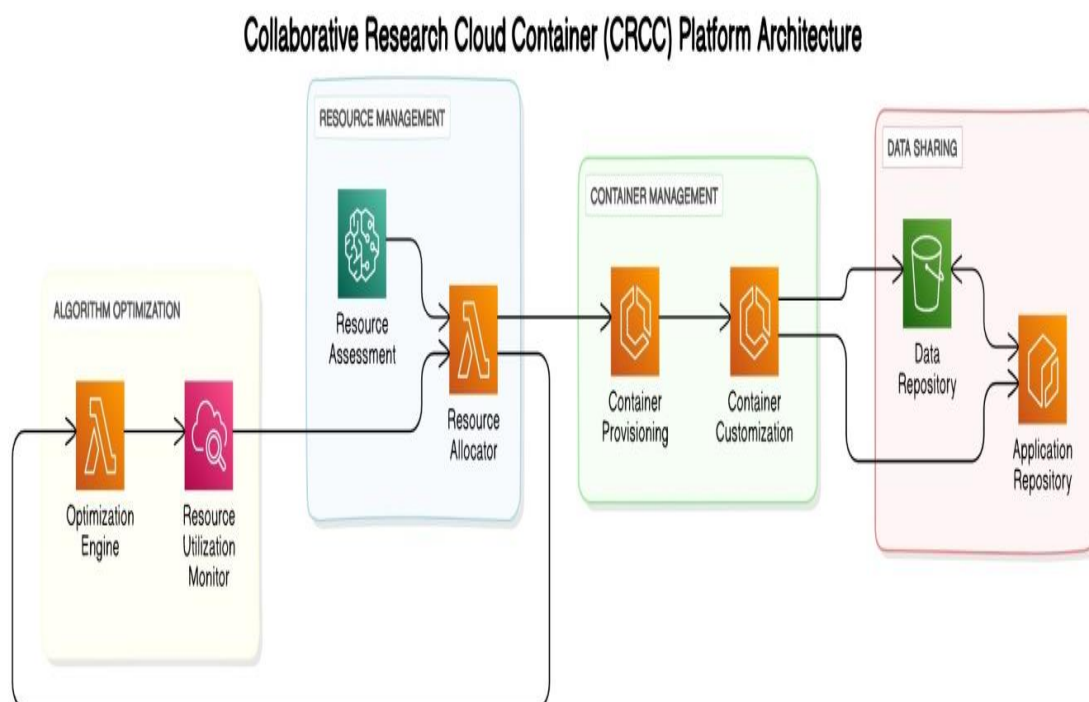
Collaborative Research Cloud Container (CRCC) Platform Architecture

RESOURCE MANAGEMENT

Resource Assessment

Resource Allocator

CONTAINER MANAGEMENT

Container Provisioning

Container Customization

DATA SHARING

Data Repository

Application Repository

ALGORITHM OPTIMIZATION

Optimization Engine

Resource Utilization Monitor